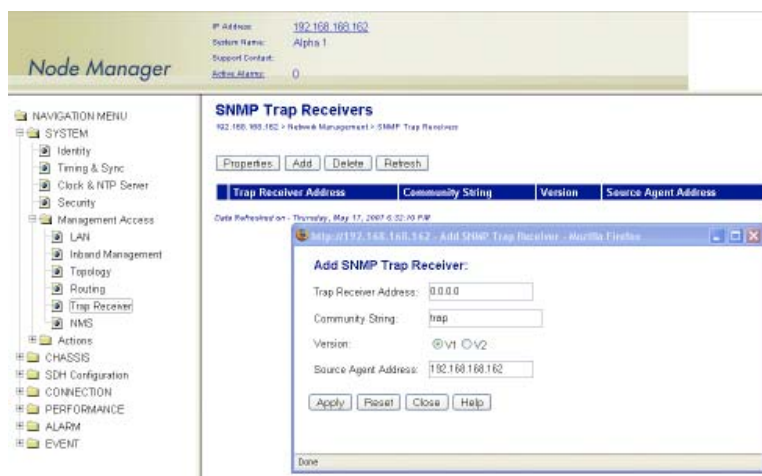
Node Manager

IP Address: 192.168.168.162
System Name: Alpha 1
Support Contact:
Active Alarms: 0

NAVIGATION MENU
SYSTEM
Identity
Timing & Sync
Clock & NTP Server
Security
Management Access
LAN
Inband Management
Topology
Routing
Trap Receiver
NMS
Actions
CHASSIS
SDH Configuration
CONNECTION
PERFORMANCE
ALARM
EVENT

SNMP Trap Receivers
192.168.168.162 > Network Management > SNMP Trap Receivers

Properties | Add | Delete | Refresh

| Trap Receiver Address | Community String | Version | Source Agent Address |
|---|---|---|---|

Data Refreshed on - Thursday, May 17, 2007 6:32:10 PM

http://192.168.168.162 - Add SNMP Trap Receiver - Mozilla Firefox

Add SNMP Trap Receiver:
Trap Receiver Address: 0.0.0.0
Community String: trap
Version: V1 V2
Source Agent Address: 192.168.168.162

Apply | Reset | Close | Help

Done